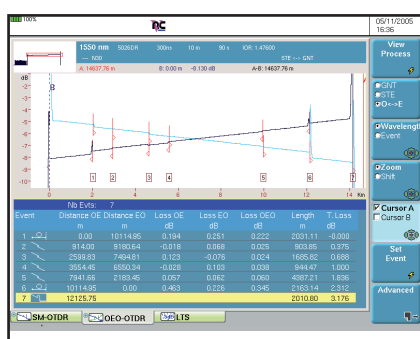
100%

05/11/2005
16:36

1550 nm 5026DR 300ns 10 m 50 m IOR: 1.47600
— N00 STE --- GNT
A: 14637.76 m B: 0.00 m -0.130 dB A-B: 14637.76 m

dB
-2
-3
-4
-5
-6
-7
-8
-9
-10

A B

0 2 4 6 8 10 12 14 Km

1 2 3 4 5 6 7

Nb Evts: 7

| Event | | Distance OE m | Distance EO m | Loss OE dB | Loss EO dB | Loss OEO dB | Length m | T. Loss dB |
|---|---|---|---|---|---|---|---|---|
| 1 | | 0.00 | 10114.95 | 0.194 | 0.251 | 0.222 | 2031.11 | -0.000 |
| 2 | | 914.00 | 9180.64 | -0.018 | 0.068 | 0.025 | 903.85 | 0.375 |
| 3 | | 2599.83 | 7494.81 | 0.123 | -0.076 | 0.024 | 1685.82 | 0.688 |
| 4 | | 3554.45 | 6550.34 | -0.028 | 0.103 | 0.038 | 944.47 | 1.000 |
| 5 | | 7941.66 | 2163.45 | 0.057 | 0.062 | 0.060 | 4387.21 | 1.636 |
| 6 | | 10114.95 | 0.00 | 0.463 | 0.226 | 0.345 | 2163.14 | 2.312 |
| 7 | | 12125.75 | | | | | 2010.80 | 3.176 |

SM-OTDR OEO-OTDR LTS

View Process

GNT
STE
O<->E

Wavelength
Event

Zoom
Shift

Cursor A
Cursor B

Set Event

Advanced